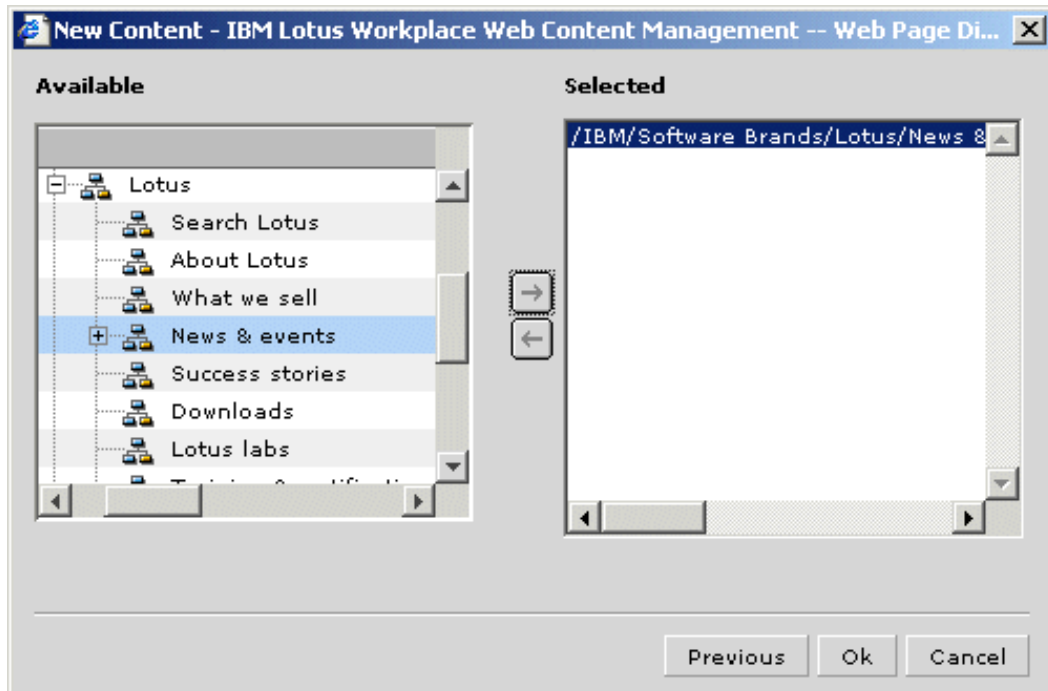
New Content - IBM Lotus Workplace Web Content Management -- Web Page Di...

Available

Lotus
Search Lotus
About Lotus
What we sell
News & events
Success stories
Downloads
Lotus labs
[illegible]

Selected

/IBM/Software Brands/Lotus/News &

Previous
Ok
Cancel